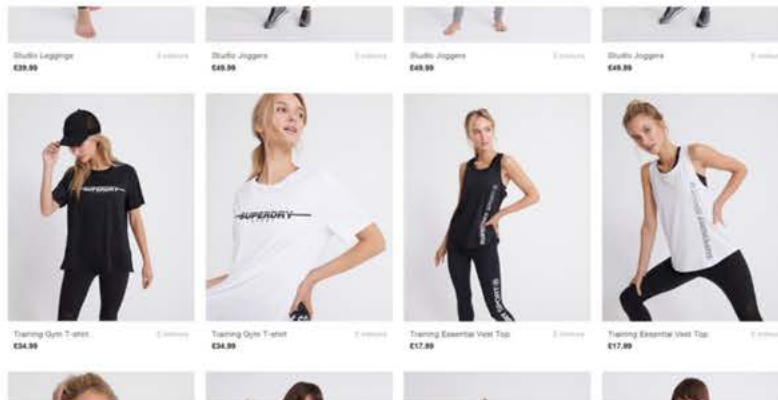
Studio Leggings
£39.99
3 colours

Studio Joggers
£49.99
3 colours

Studio Joggers
£49.99
3 colours

Studio Joggers
£49.99
3 colours

SUPERDRY

SUPERDRY

Training Gym T-shirt
£34.99
2 colours

Training Gym T-shirt
£34.99
2 colours

Training Essential Vest Top
£17.99
2 colours

Training Essential Vest Top
£17.99
2 colours